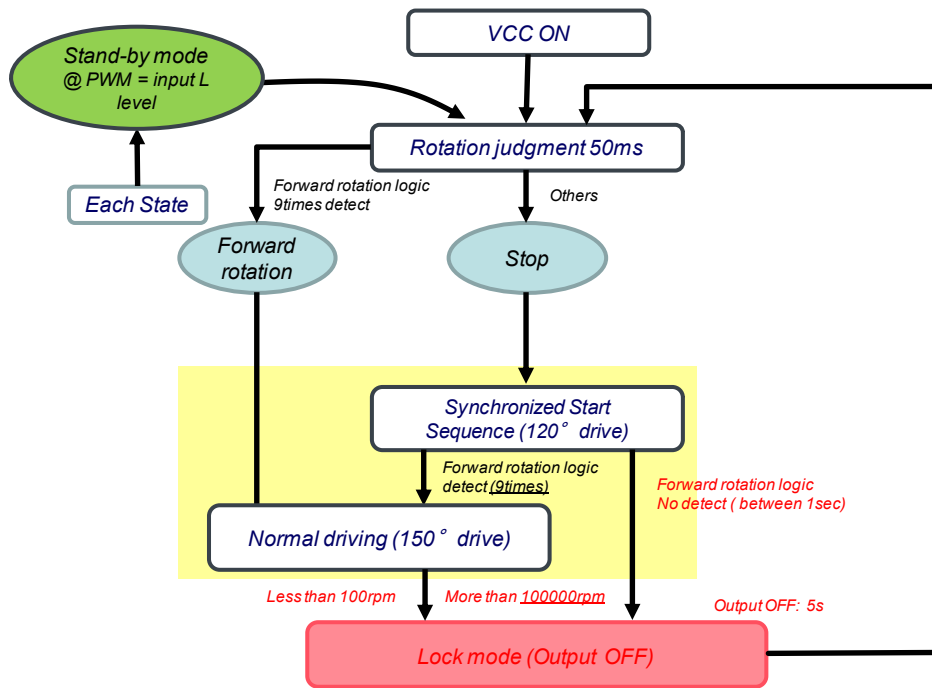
VCC ON

Stand-by mode @ PWM = input L level

Rotation judgment 50ms

Each State

Forward rotation logic 9times detect

Others

Forward rotation

Stop

Synchronized Start Sequence (120° drive)

Forward rotation logic detect (9times)

Forward rotation logic No detect ( between 1sec)

Normal driving (150° drive)

Less than 100rpm

More than 100000rpm

Output OFF: 5s

Lock mode (Output OFF)